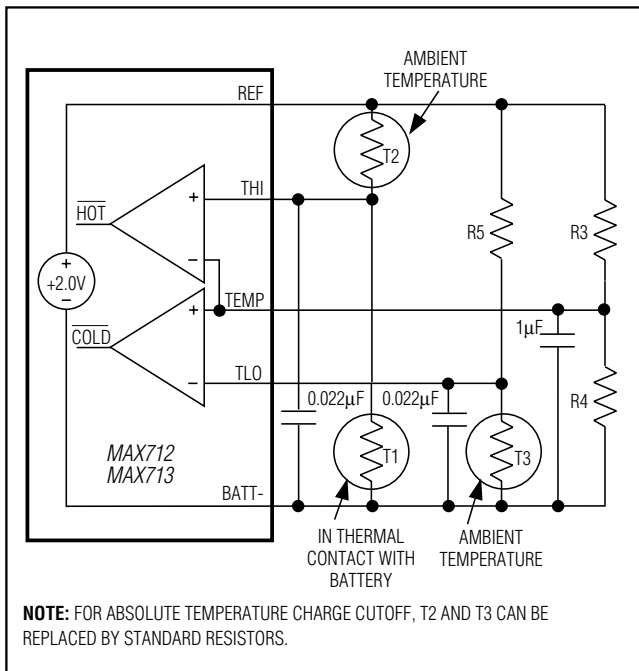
AMBIENT TEMPERATURE

REF

T2

$\overline{HOT}$

THI

+

−

+

+2.0V

−

R5

R3

TEMP

+

$\overline{COLD}$

1μF

−

TLO

0.022μF

0.022μF

R4

T1

T3

MAX712
MAX713

BATT-

IN THERMAL CONTACT WITH BATTERY

AMBIENT TEMPERATURE

**NOTE:** FOR ABSOLUTE TEMPERATURE CHARGE CUTOFF, T2 AND T3 CAN BE REPLACED BY STANDARD RESISTORS.